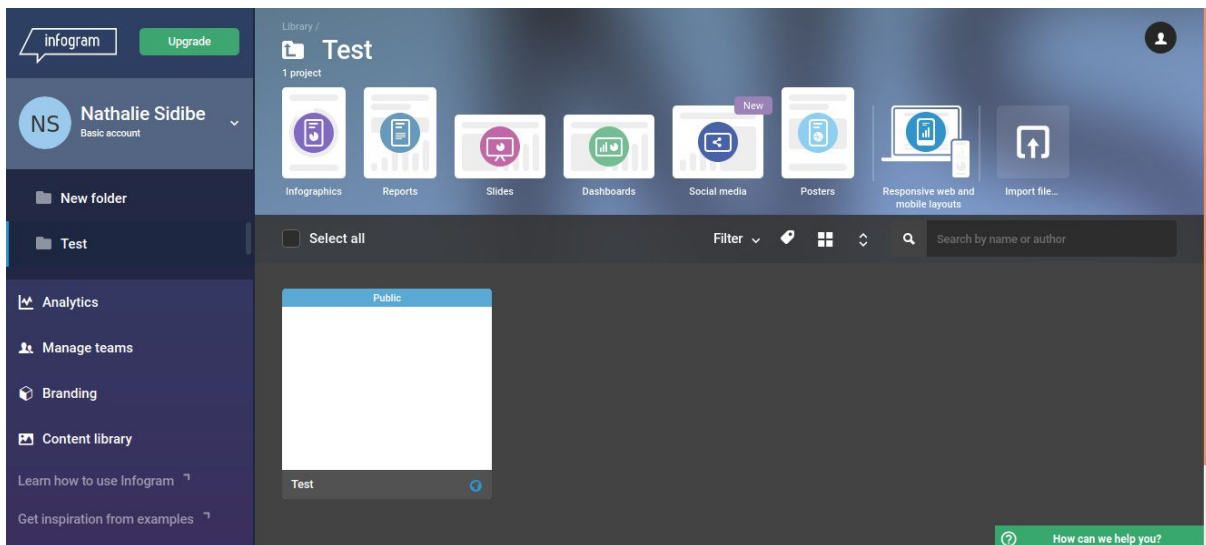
infogram

Upgrade

NS Nathalie Sidibe
Basic account

New folder

Test

Analytics

Manage teams

Branding

Content library

Learn how to use Infogram

Get inspiration from examples

Library /

Test

1 project

Infographics

Reports

Slides

Dashboards

New

Social media

Posters

Responsive web and mobile layouts

Import file...

Select all

Filter

Search by name or author

Public

Test

How can we help you?